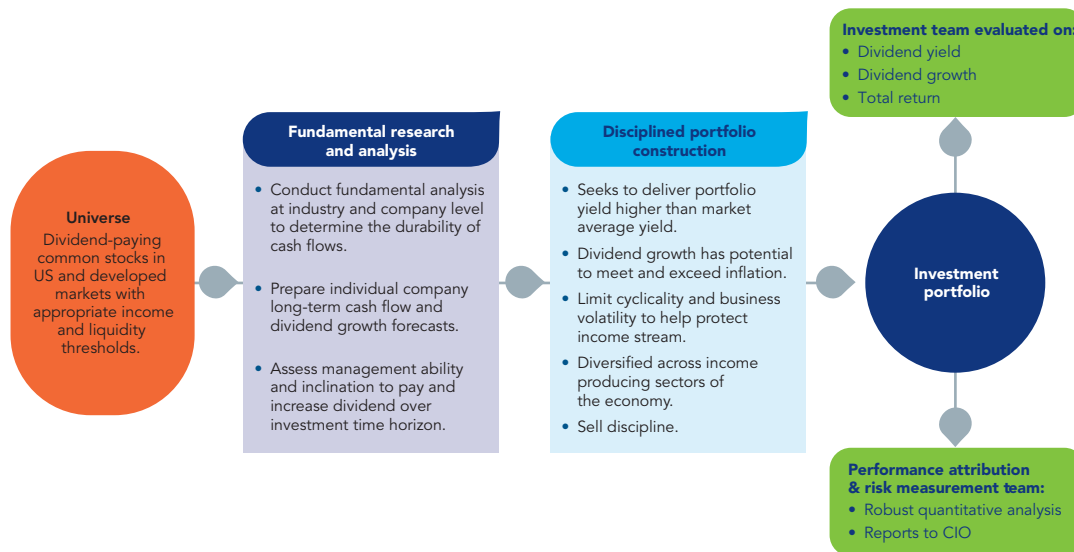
Universe
Dividend-paying common stocks in US and developed markets with appropriate income and liquidity thresholds.

Fundamental research and analysis

• Conduct fundamental analysis at industry and company level to determine the durability of cash flows.
• Prepare individual company long-term cash flow and dividend growth forecasts.
• Assess management ability and inclination to pay and increase dividend over investment time horizon.

Disciplined portfolio construction

• Seeks to deliver portfolio yield higher than market average yield.
• Dividend growth has potential to meet and exceed inflation.
• Limit cyclicality and business volatility to help protect income stream.
• Diversified across income producing sectors of the economy.
• Sell discipline.

Investment portfolio

Investment team evaluated on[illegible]
• Dividend yield
• Dividend growth
• Total return

Performance attribution & risk measurement team:
• Robust quantitative analysis
• Reports to CIO